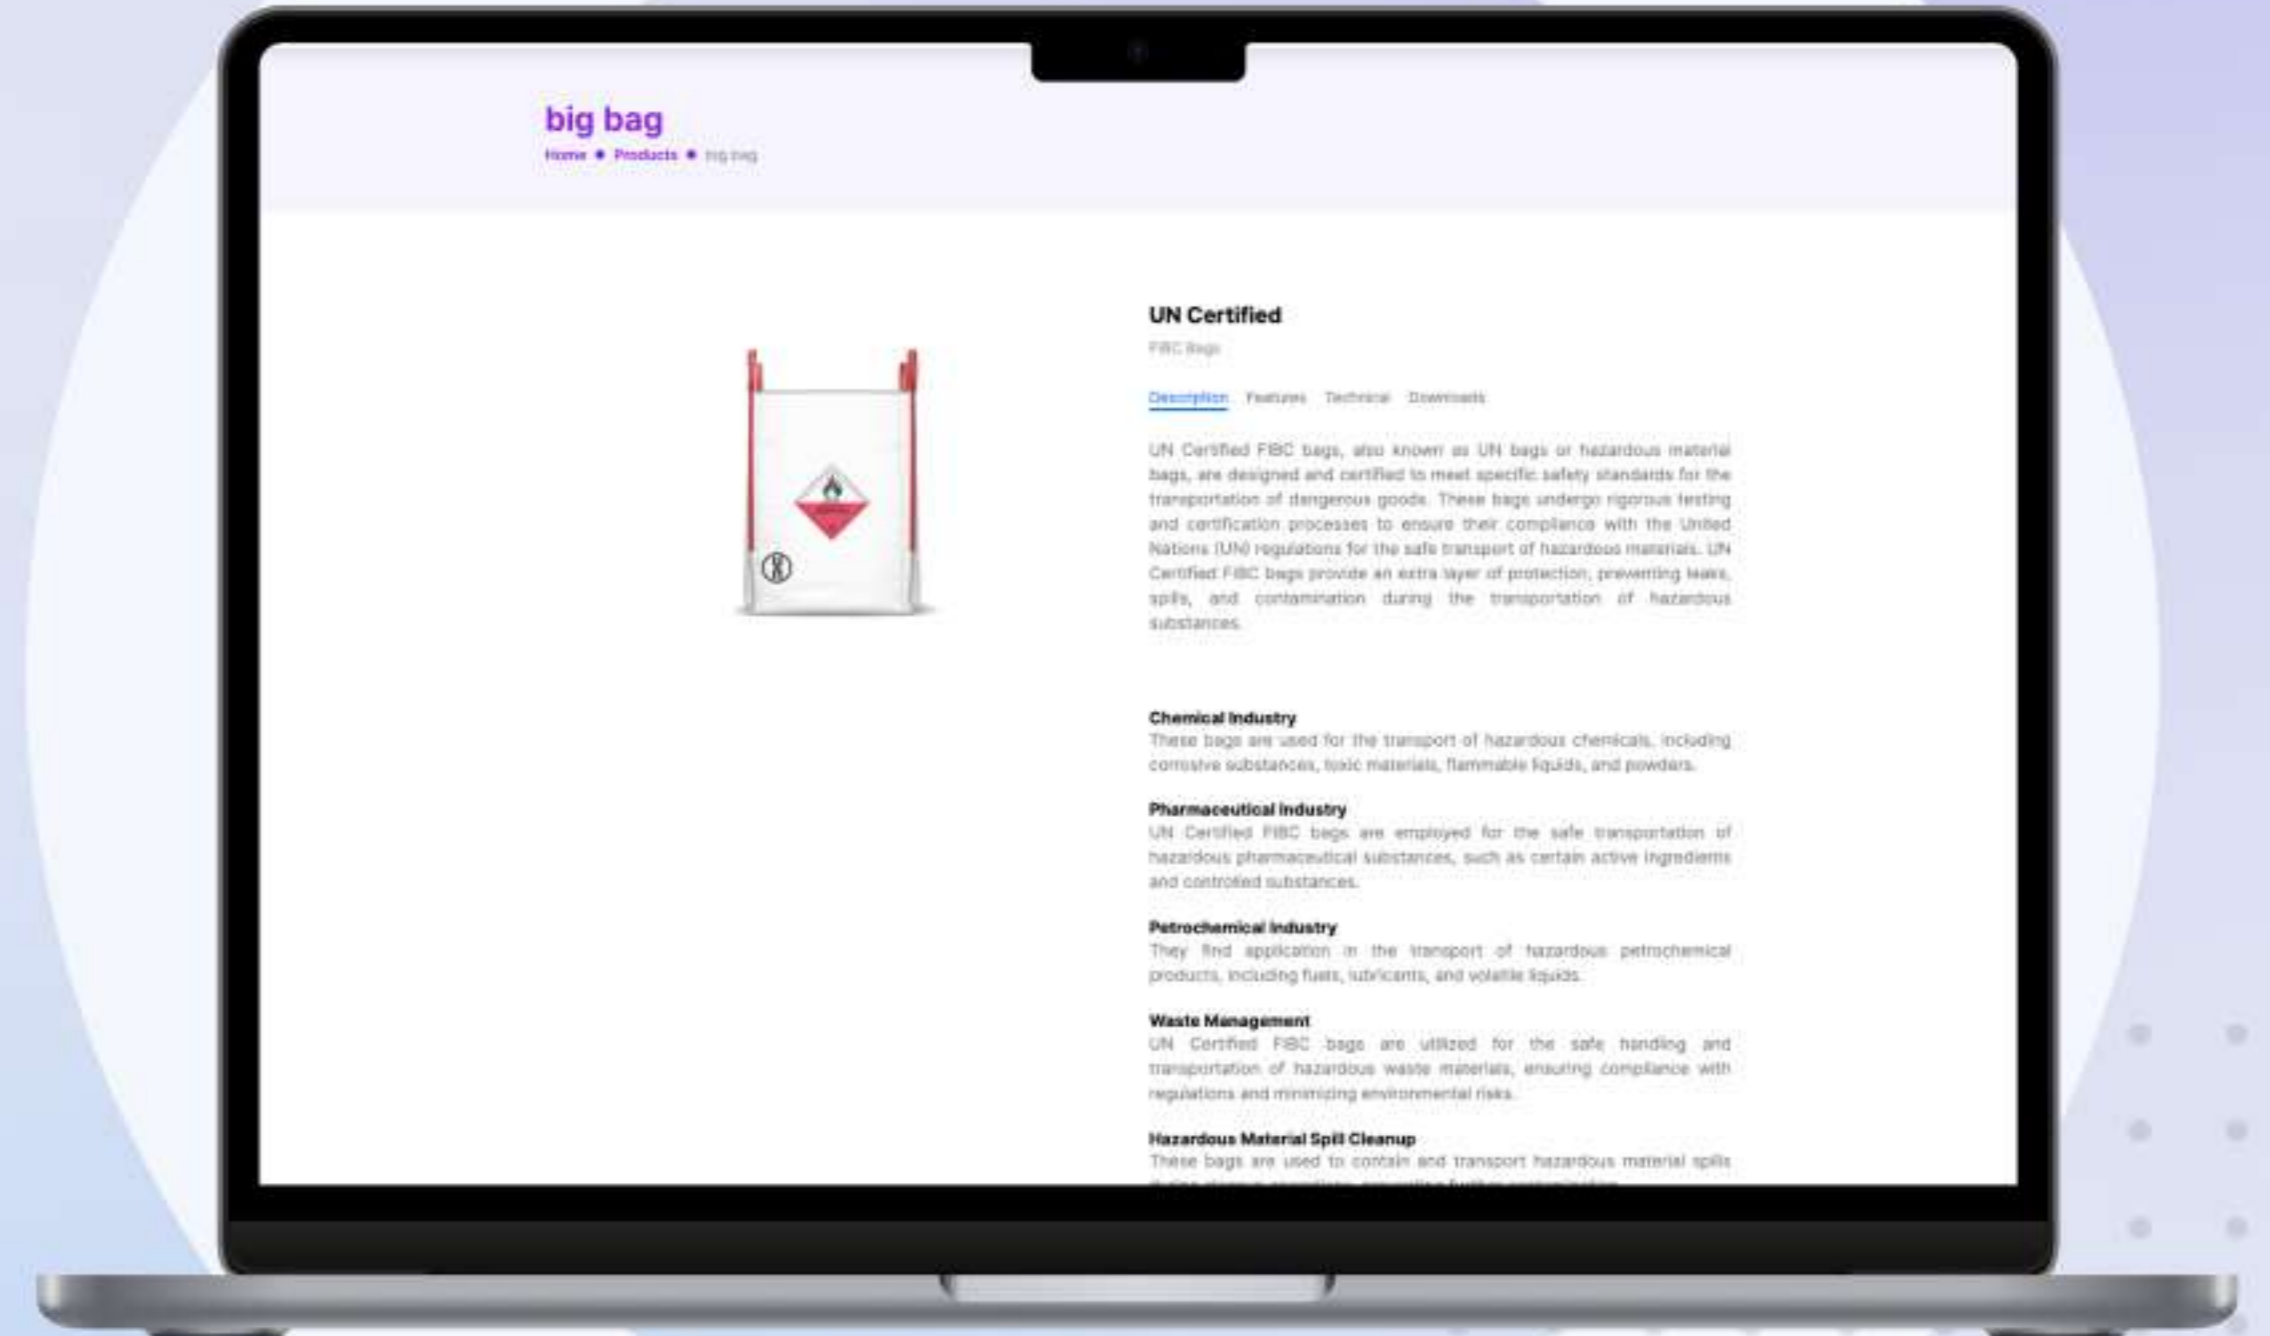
big bag

Home • Products • big bag

UN Certified

FIBC Bags

Description Features Technical Downloads

UN Certified FIBC bags, also known as UN bags or hazardous material bags, are designed and certified to meet specific safety standards for the transportation of dangerous goods. These bags undergo rigorous testing and certification processes to ensure their compliance with the United Nations (UN) regulations for the safe transport of hazardous materials. UN Certified FIBC bags provide an extra layer of protection, preventing leaks, spills, and contamination during the transportation of hazardous substances.

Chemical Industry
These bags are used for the transport of hazardous chemicals, including corrosive substances, toxic materials, flammable liquids, and powders.

Pharmaceutical Industry
UN Certified FIBC bags are employed for the safe transportation of hazardous pharmaceutical substances, such as certain active ingredients and controlled substances.

Petrochemical Industry
They find application in the transport of hazardous petrochemical products, including fuels, lubricants, and volatile liquids.

Waste Management
UN Certified FIBC bags are utilized for the safe handling and transportation of hazardous waste materials, ensuring compliance with regulations and minimizing environmental risks.

Hazardous Material Spill Cleanup
These bags are used to contain and transport hazardous material spills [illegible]